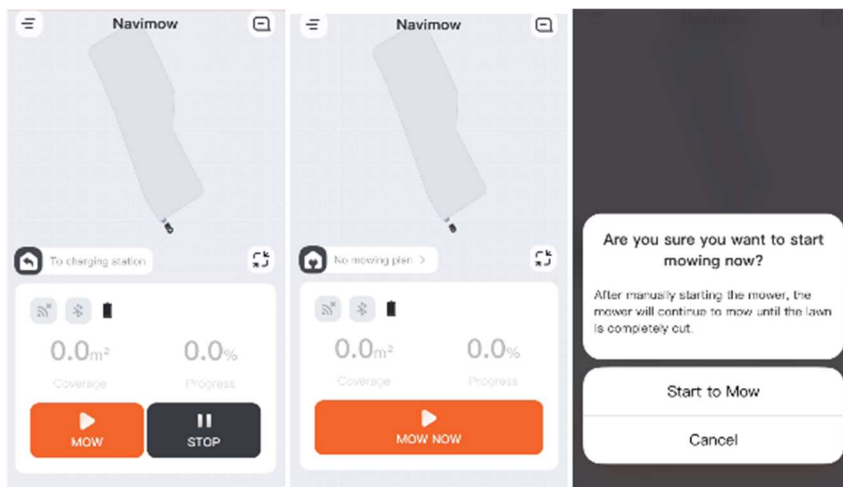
Navimow

To charging station

0.0m²
Coverage

0.0%
Progress

MOW

STOP

Navimow

No mowing plan >

0.0m²
Coverage

0.0%
Progress

MOW NOW

Navimow

Are you sure you want to start mowing now?

After manually starting the mower, the mower will continue to mow until the lawn is completely cut.

Start to Mow

Cancel